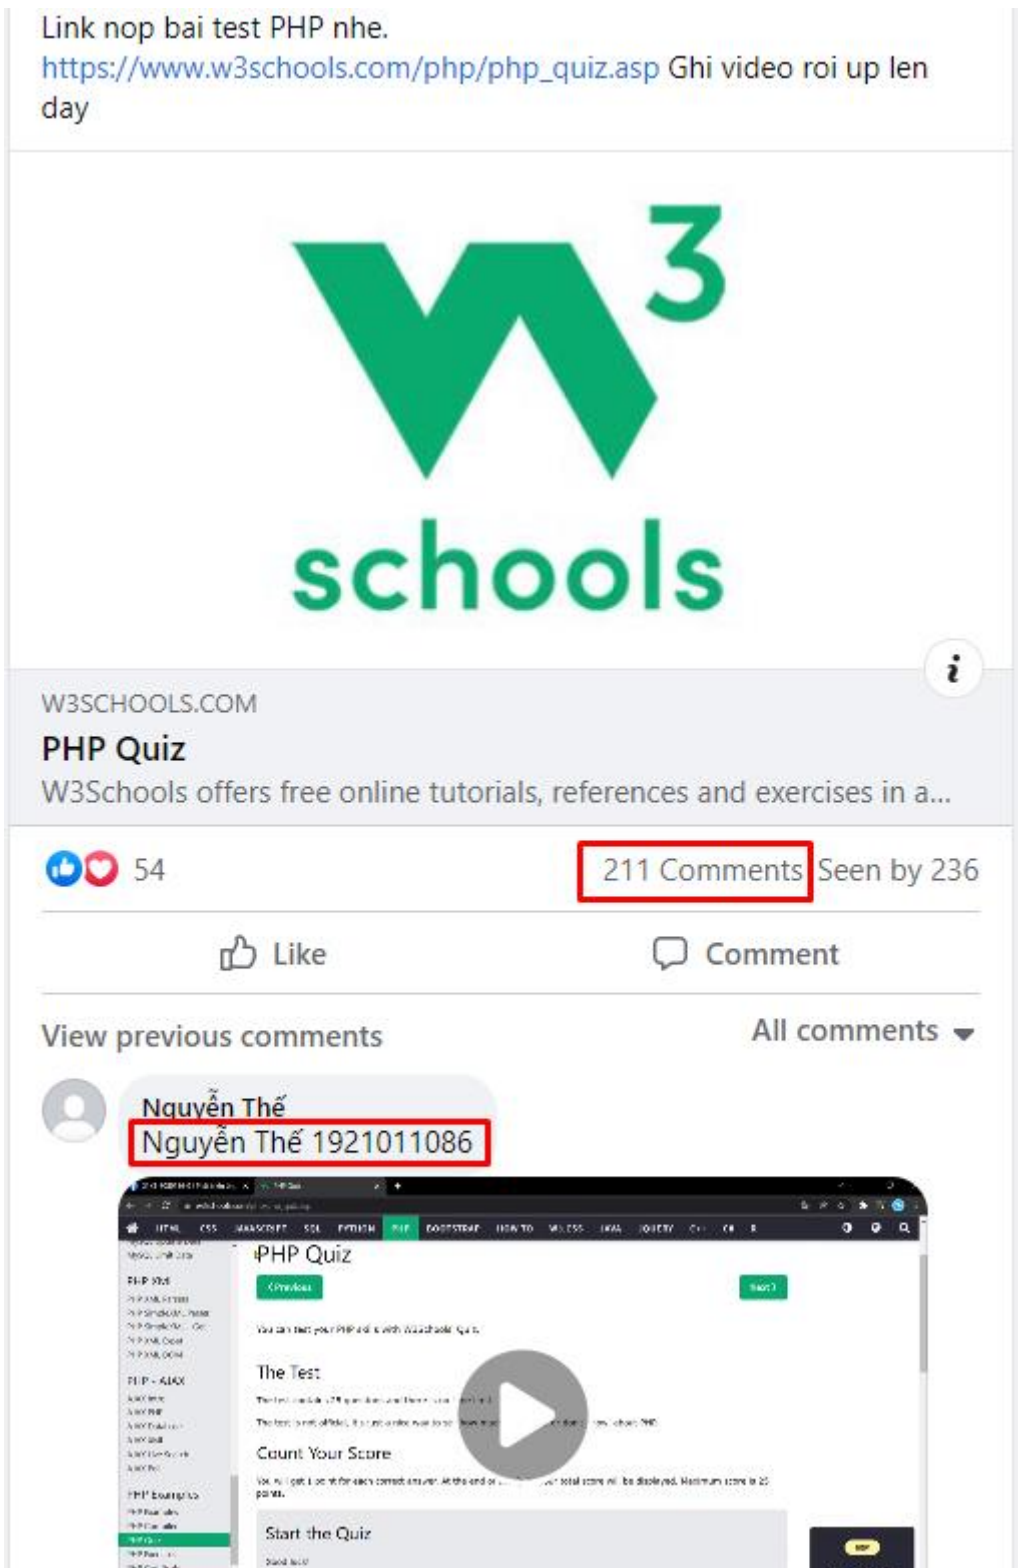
Link nop bai test PHP nhe.
https://www.w3schools.com/php/php_quiz.asp Ghi video roi up len day

3
schools

W3SCHOOLS.COM
PHP Quiz
W3Schools offers free online tutorials, references and exercises in a...

54
211 Comments Seen by 236

Like
Comment

View previous comments
All comments

Nguyễn Thế
Nguyễn Thế 1921011086

HTML CSS JAVASCRIPT SQL PYTHON PHP BOOTSTRAP HOW TO W3.CSS JAVA JQUERY

PHP Quiz
‹Previous
Next›
You can test your PHP skills with W3Schools' Quiz.
The Test
Count Your Score
Start the Quiz

PHP XML
PHP - AJAX
PHP Examples